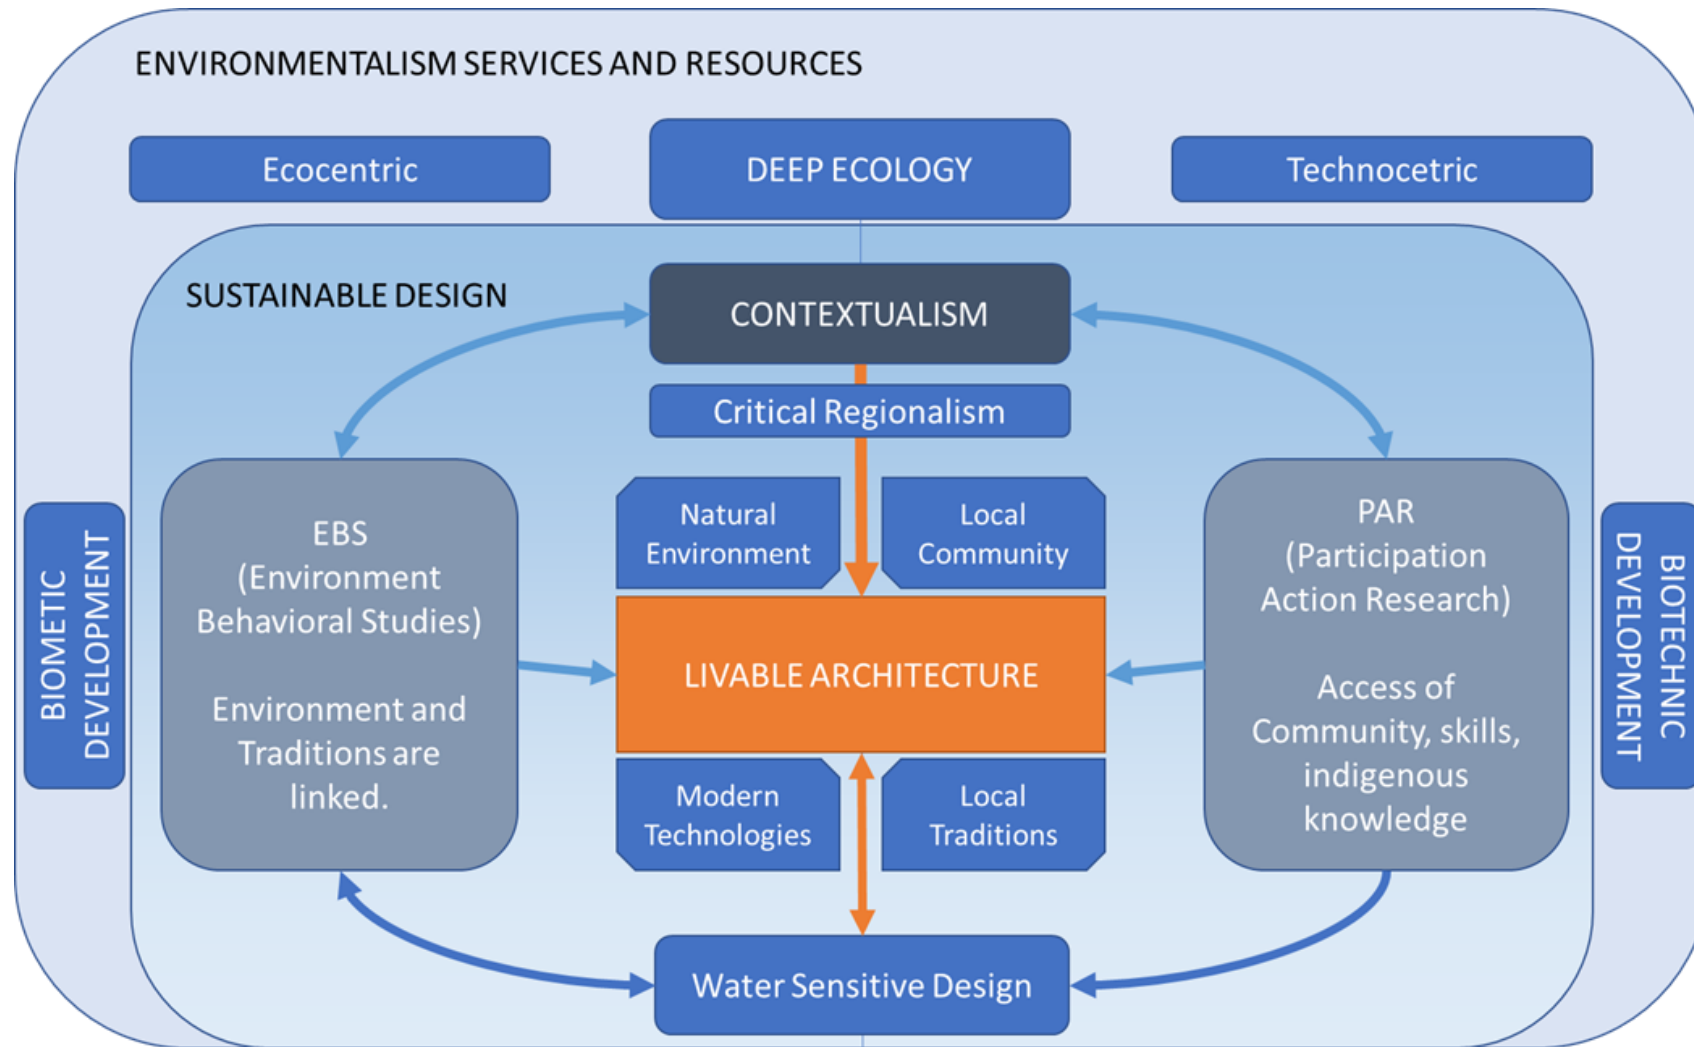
ENVIRONMENTALISM SERVICES AND RESOURCES

Ecocentric

DEEP ECOLOGY

Technocetric

SUSTAINABLE DESIGN

CONTEXTUALISM

Critical Regionalism

BIOMETIC DEVELOPMENT

EBS (Environment Behavioral Studies)

Environment and Traditions are linked.

Natural Environment

Local Community

LIVABLE ARCHITECTURE

Modern Technologies

Local Traditions

PAR (Participation Action Research)

Access of Community, skills, indigenous knowledge

BIOTECHNIC DEVELOPMENT

Water Sensitive Design